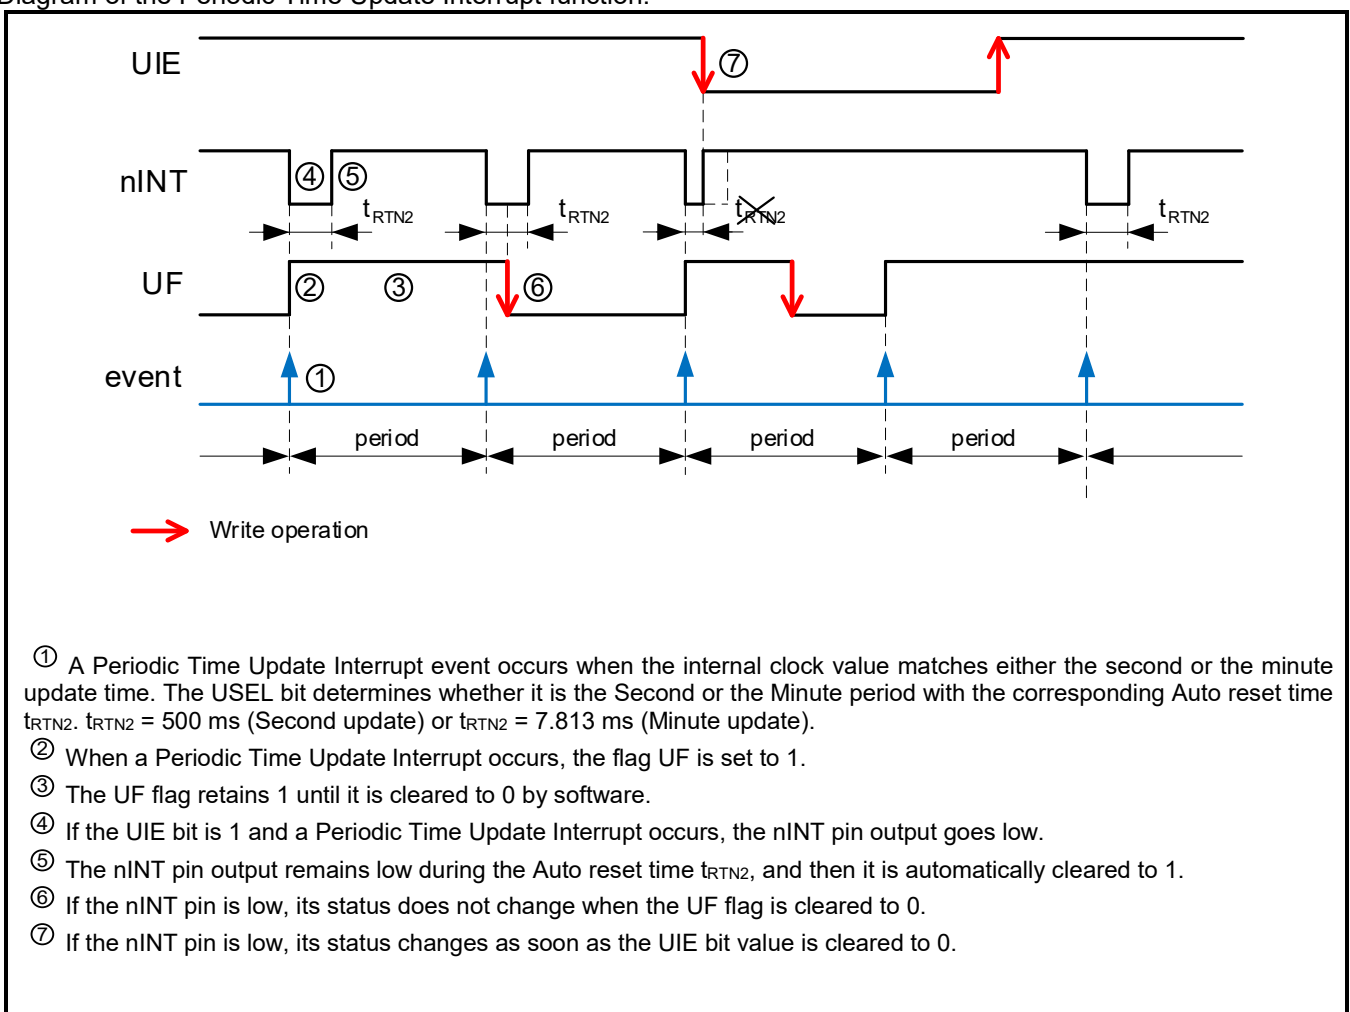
UIE

⑦

nINT

④ ⑤

$t_{RTN2}$

$t_{RTN2}$

$t_{RTN2}$

$t_{RTN2}$

UF

② ③

⑥

event

①

period

period

period

period

Write operation

① A Periodic Time Update Interrupt event occurs when the internal clock value matches either the second or the minute update time. The USEL bit determines whether it is the Second or the Minute period with the corresponding Auto reset time $t_{RTN2}$. $t_{RTN2}$ = 500 ms (Second update) or $t_{RTN2}$ = 7.813 ms (Minute update).

② When a Periodic Time Update Interrupt occurs, the flag UF is set to 1.

③ The UF flag retains 1 until it is cleared to 0 by software.

④ If the UIE bit is 1 and a Periodic Time Update Interrupt occurs, the nINT pin output goes low.

⑤ The nINT pin output remains low during the Auto reset time $t_{RTN2}$, and then it is automatically cleared to 1.

⑥ If the nINT pin is low, its status does not change when the UF flag is cleared to 0.

⑦ If the nINT pin is low, its status changes as soon as the UIE bit value is cleared to 0.